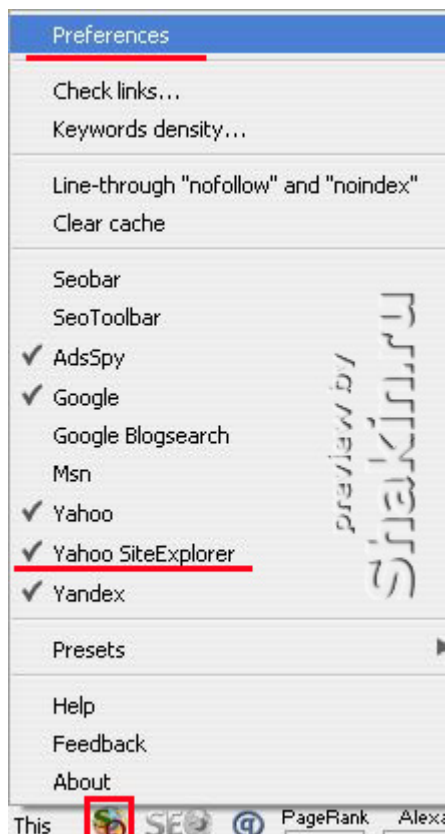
Preferences

Check links...
Keywords density...

Line-through "nofollow" and "noindex"
Clear cache

Seobar
SeoToolbar
✔ AdsSpy
✔ Google
Google Blogsearch
Msn
✔ Yahoo
✔ Yahoo SiteExplorer
✔ Yandex

Presets

Help
Feedback
About

preview by Shakin.ru

This SEO PageRank Alexa